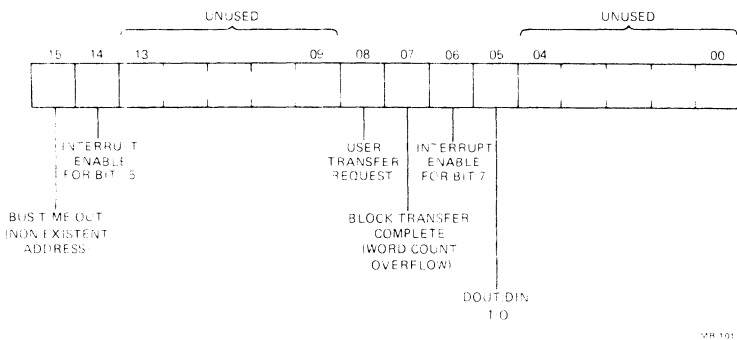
UNUSED

UNUSED

15 14 13 09 08 07 06 05 04 00

INTERRUPT ENABLE FOR BIT 15

BUS TIME OUT (NON EXISTENT ADDRESS)

USER TRANSFER REQUEST

INTERRUPT ENABLE FOR BIT 7

BLOCK TRANSFER COMPLETE (WORD COUNT OVERFLOW)

DOUT DIN 1 0

MR 101